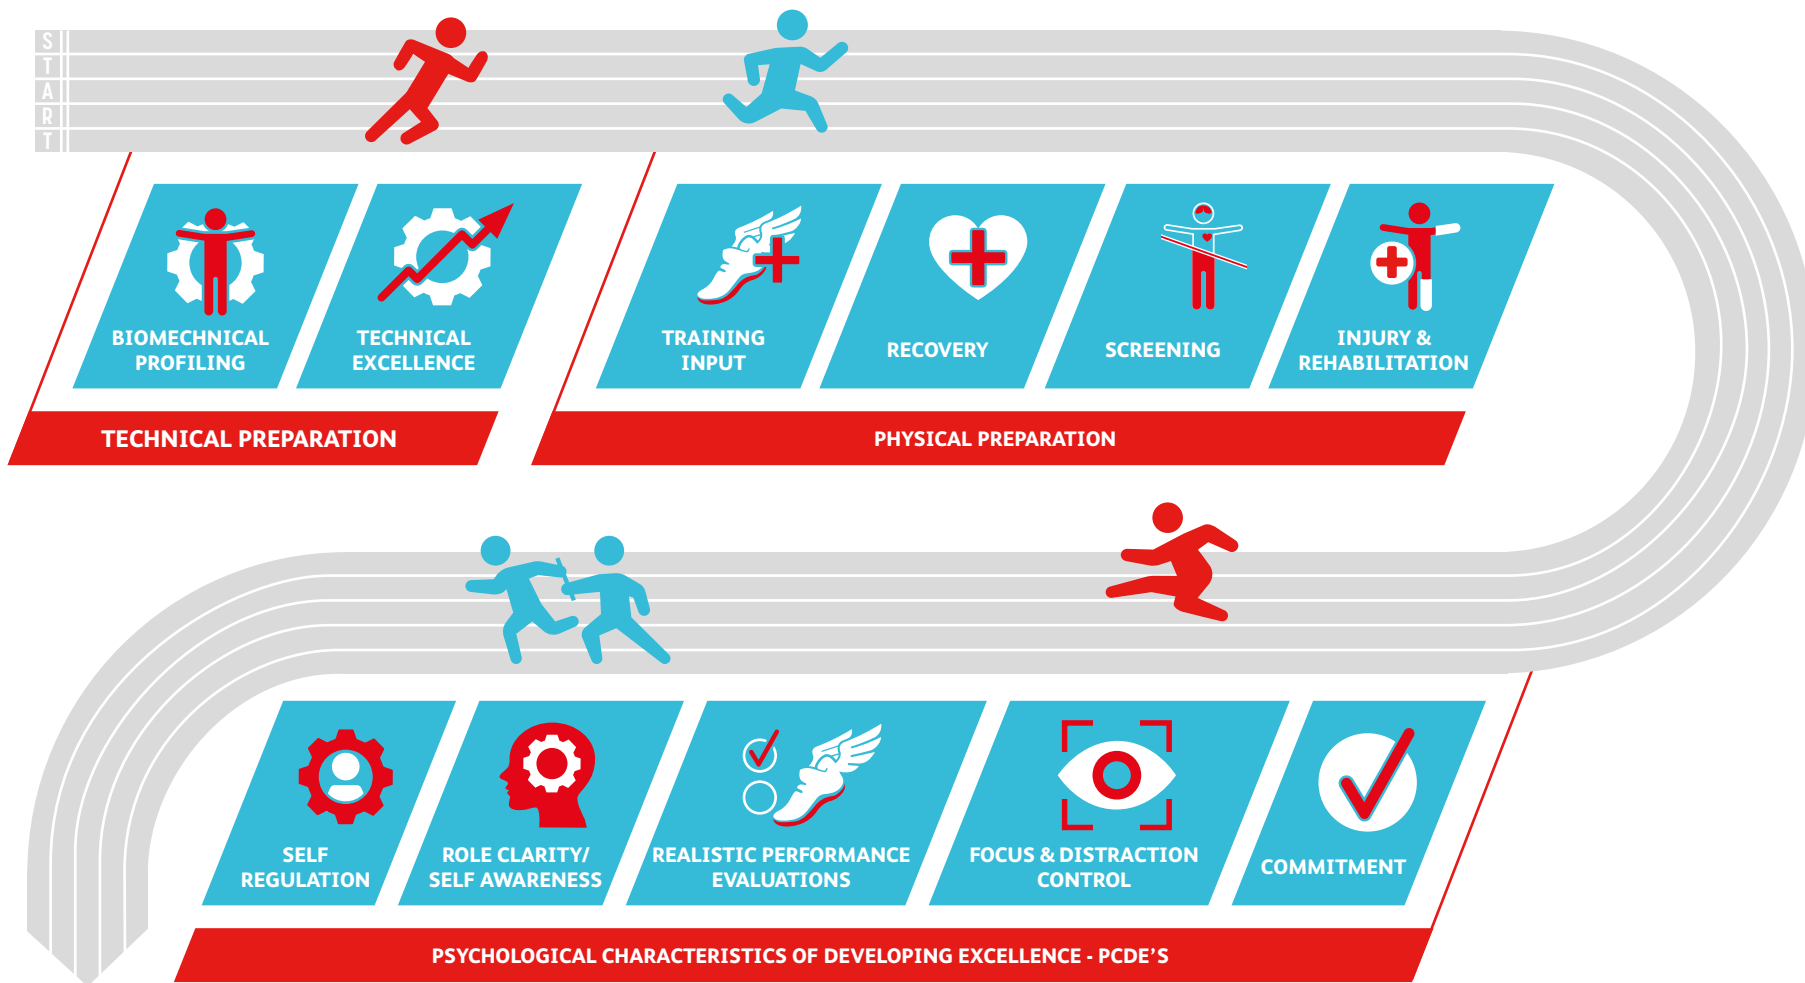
START

BIOMECHNICAL PROFILING

TECHNICAL EXCELLENCE

TECHNICAL PREPARATION

TRAINING INPUT

RECOVERY

SCREENING

INJURY & REHABILITATION

PHYSICAL PREPARATION

SELF REGULATION

ROLE CLARITY/ SELF AWARENESS

REALISTIC PERFORMANCE EVALUATIONS

FOCUS & DISTRACTION CONTROL

COMMITMENT

PSYCHOLOGICAL CHARACTERISTICS OF DEVELOPING EXCELLENCE - PCDE'S